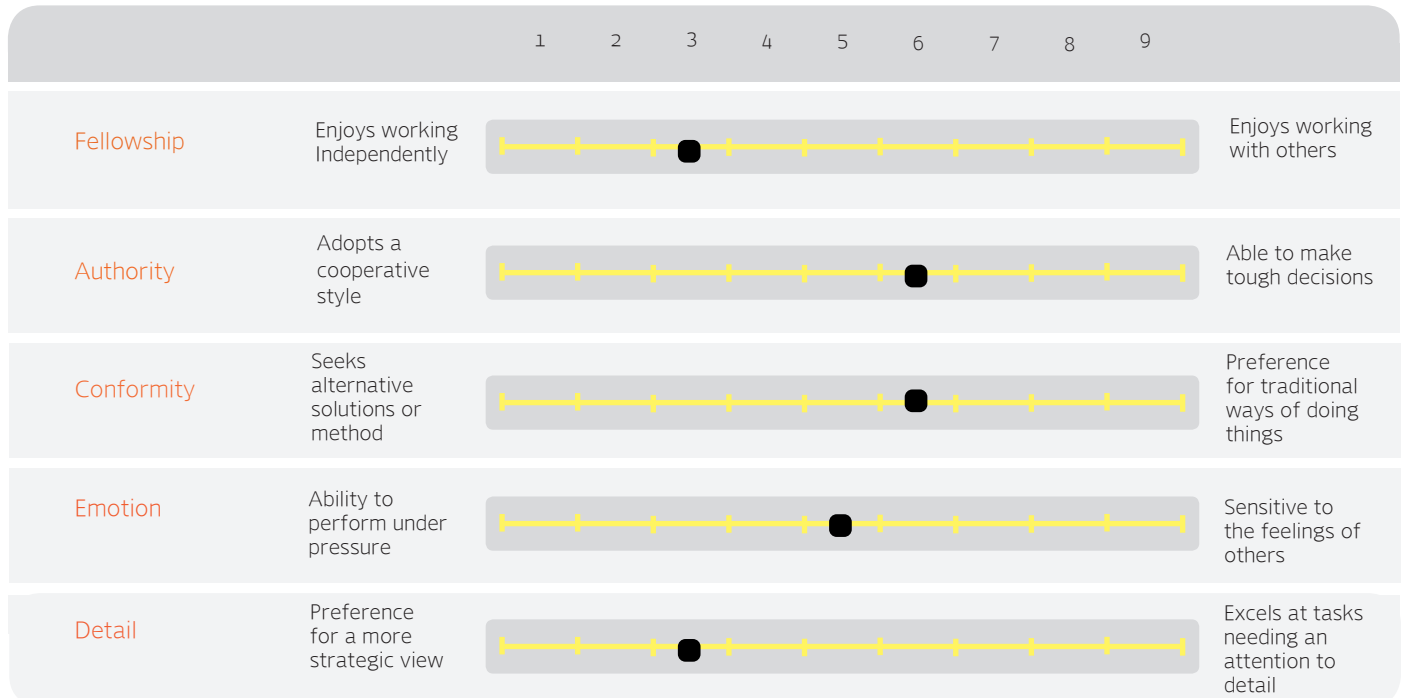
| | | 1 2 3 4 5 6 7 8 9 | |
|---|---|---|---|
| Fellowship | Enjoys working Independently | | Enjoys working with others |
| Authority | Adopts a cooperative style | | Able to make tough decisions |
| Conformity | Seeks alternative solutions or method | | Preference for traditional ways of doing things |
| Emotion | Ability to perform under pressure | | Sensitive to the feelings of others |
| Detail | Preference for a more strategic view | | Excels at tasks needing an attention to detail |